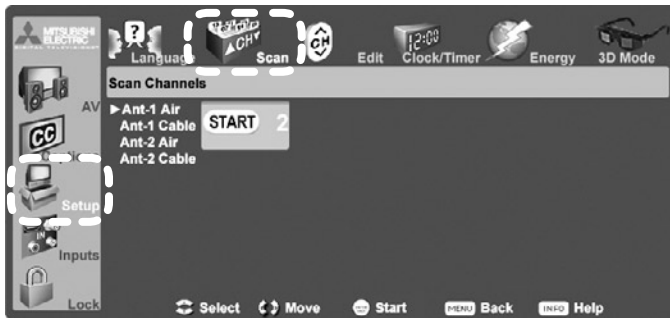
MITSUBISHI ELECTRIC

Language

CH

Scan

CH

Edit

12:00

Clock/Timer

Energy

3D Mode

Scan Channels

AV

CC

Setup

Inputs

Lock

▶Ant-1 Air
Ant-1 Cable
Ant-2 Air
Ant-2 Cable

START 2

Select Move Start MENU Back INFO Help